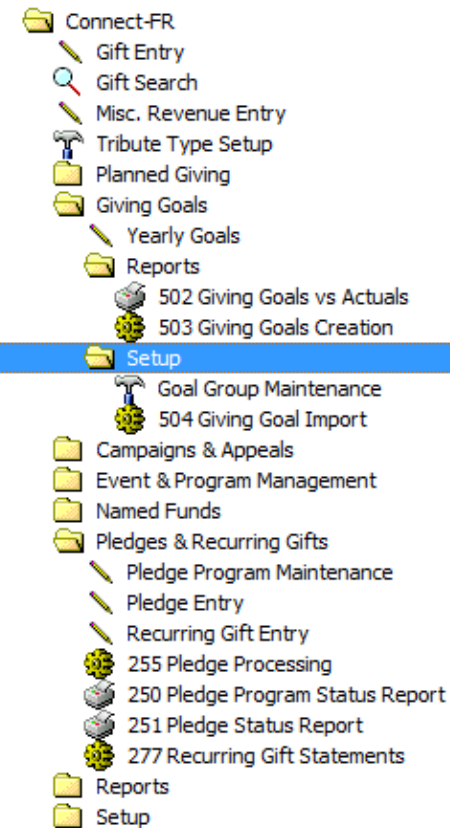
Connect-FR
Gift Entry
Gift Search
Misc. Revenue Entry
Tribute Type Setup
Planned Giving
Giving Goals
Yearly Goals
Reports
502 Giving Goals vs Actuals
503 Giving Goals Creation
Setup
Goal Group Maintenance
504 Giving Goal Import
Campaigns & Appeals
Event & Program Management
Named Funds
Pledges & Recurring Gifts
Pledge Program Maintenance
Pledge Entry
Recurring Gift Entry
255 Pledge Processing
250 Pledge Program Status Report
251 Pledge Status Report
277 Recurring Gift Statements
Reports
Setup